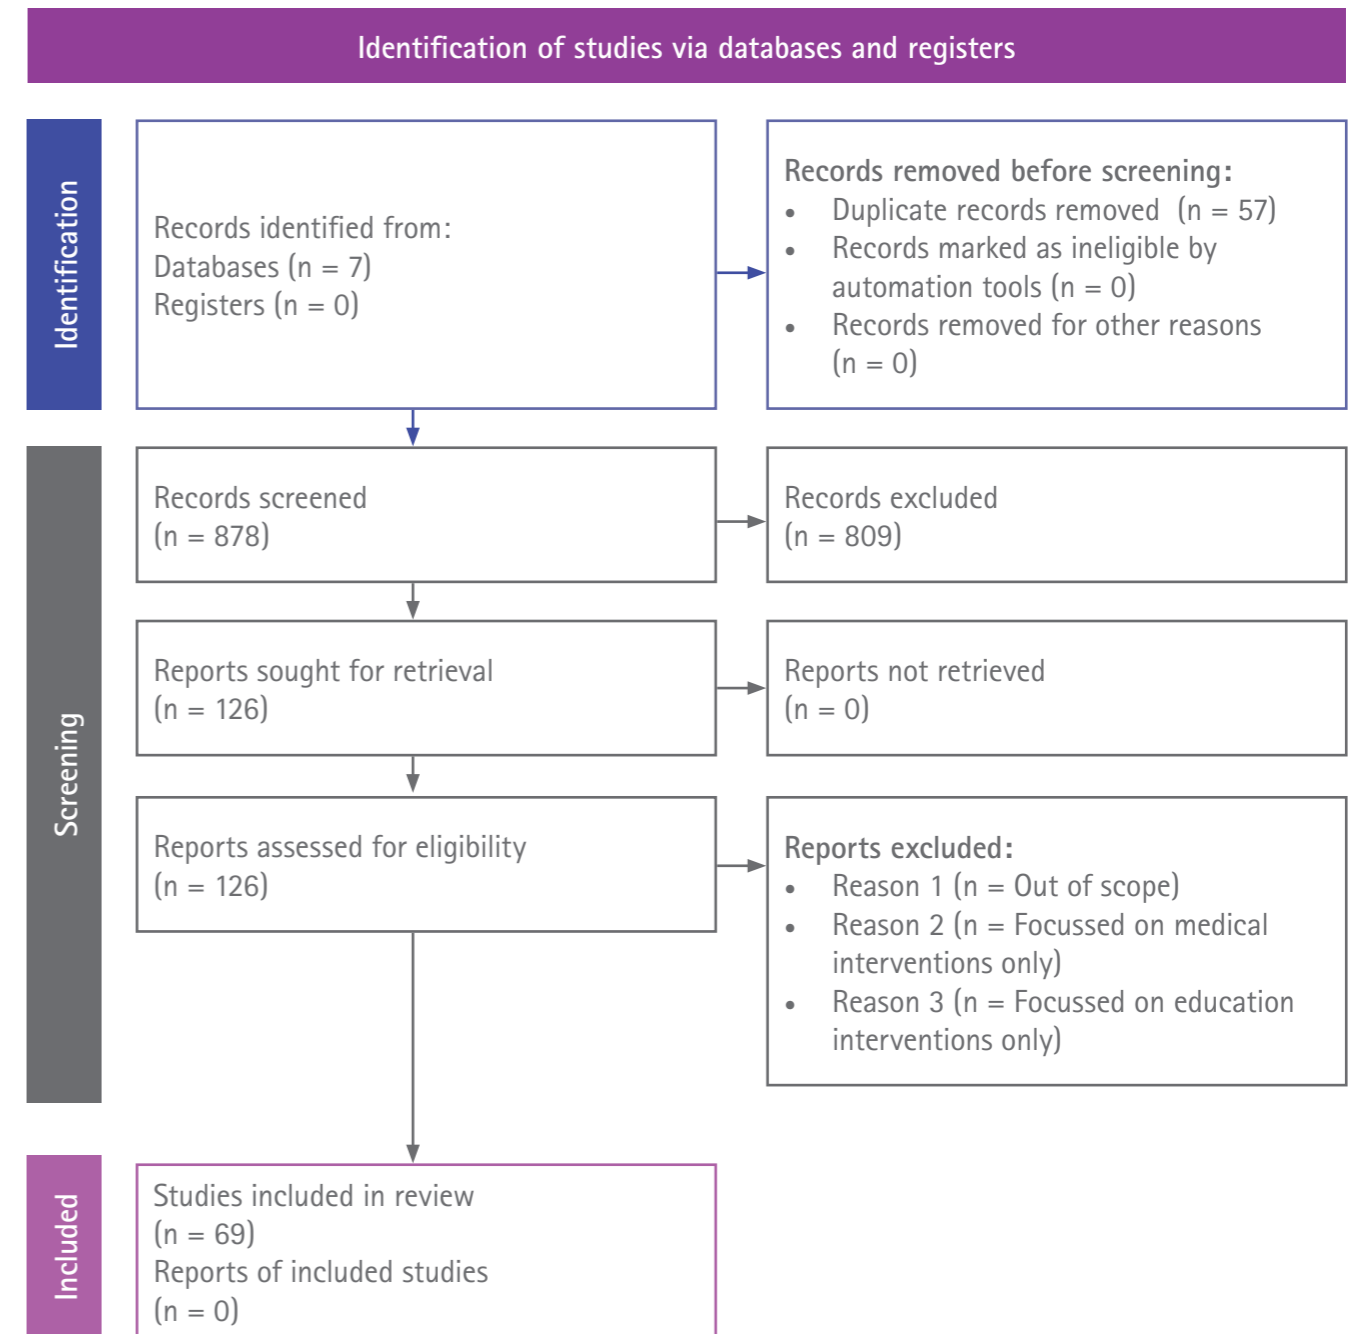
Identification of studies via databases and registers

Identification

Records identified from:
Databases (n = 7)
Registers (n = 0)

Records removed before screening:
• Duplicate records removed (n = 57)
• Records marked as ineligible by automation tools (n = 0)
• Records removed for other reasons (n = 0)

Screening

Records screened
(n = 878)

Records excluded
(n = 809)

Reports sought for retrieval
(n = 126)

Reports not retrieved
(n = 0)

Reports assessed for eligibility
(n = 126)

Reports excluded:
• Reason 1 (n = Out of scope)
• Reason 2 (n = Focussed on medical interventions only)
• Reason 3 (n = Focussed on education interventions only)

Included

Studies included in review
(n = 69)
Reports of included studies
(n = 0)